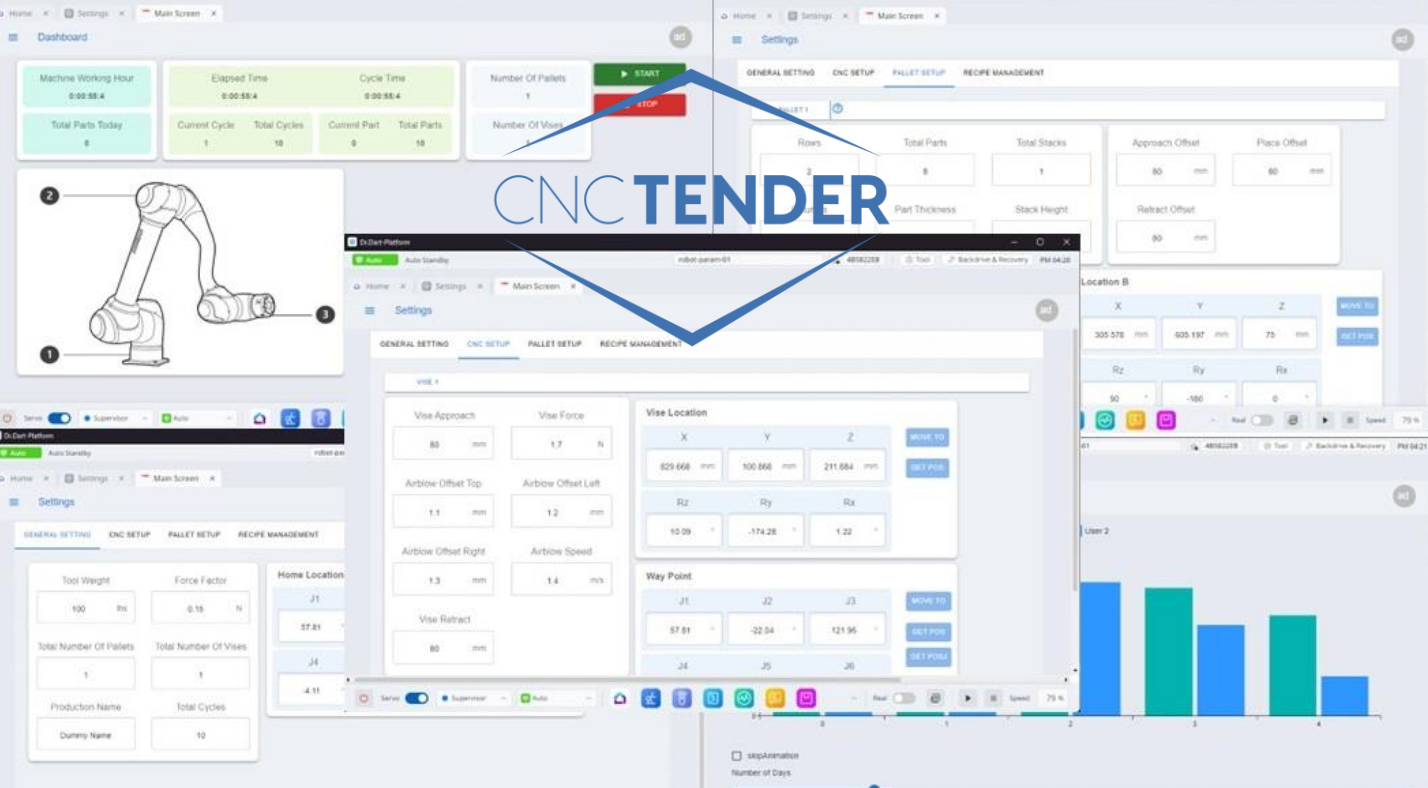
CNCTENDER

Home × Settings × Main Screen ×

Dashboard

ad

Machine Working Hour
0:00:55:4

Total Parts Today
0

Elapsed Time
0:00:55:4

Cycle Time
0:00:55:4

Current Cycle
1

Total Cycles
10

Current Part
0

Total Parts
10

Number Of Pallets
1

Number Of Vises

START

STOP

Home × Settings × Main Screen ×

Settings

GENERAL SETTING CNC SETUP PALLET SETUP RECIPE MANAGEMENT

PALLET 1

Rows
2

Total Parts
8

Total Stacks
1

Part Thickness

Stack Height

Approach Offset
80 mm

Place Offset
80 mm

Retract Offset
80 mm

Location B

X
305.578 mm

Y
605.197 mm

Z
75 mm

Rz
90

Ry
-180

Rx
0

MOVE TO

GET POS

Dr.Dart-Platform

Auto Auto Standby

rnbot-param-01

48582268

Tool

Backdrive & Recovery

PM 04:20

Home × Settings × Main Screen ×

Settings

ad

GENERAL SETTING CNC SETUP PALLET SETUP RECIPE MANAGEMENT

VISE 1

Vise Approach
80 mm

Vise Force
1.7 N

Airblow Offset Top
1.1 mm

Airblow Offset Left
1.2 mm

Airblow Offset Right
1.3 mm

Airblow Speed
1.4 m/s

Vise Retract
80 mm

Vise Location

X
829.668 mm

Y
100.868 mm

Z
211.684 mm

Rz
10.09

Ry
-174.28

Rx
1.22

MOVE TO

GET POS

Way Point

J1
57.81

J2
-22.04

J3
121.96

J4

J5

J6

MOVE TO

GET POS

GET POS

Servo Supervisor Auto

Real Speed 79 %

Dr.Dart-Platform

Auto Auto Standby

Home × Settings × Main Screen ×

Settings

GENERAL SETTING CNC SETUP PALLET SETUP RECIPE MANAGEMENT

Tool Weight
100 lbs

Force Factor
0.15 N

Total Number Of Pallets
1

Total Number Of Vises
1

Production Name
Dummy Name

Total Cycles
10

Home Location

J1
57.81

J4
-4.11

User 2

skipAnimation

Number of Days

Real Speed 79 %

48582268 Tool Backdrive & Recovery PM 04:21